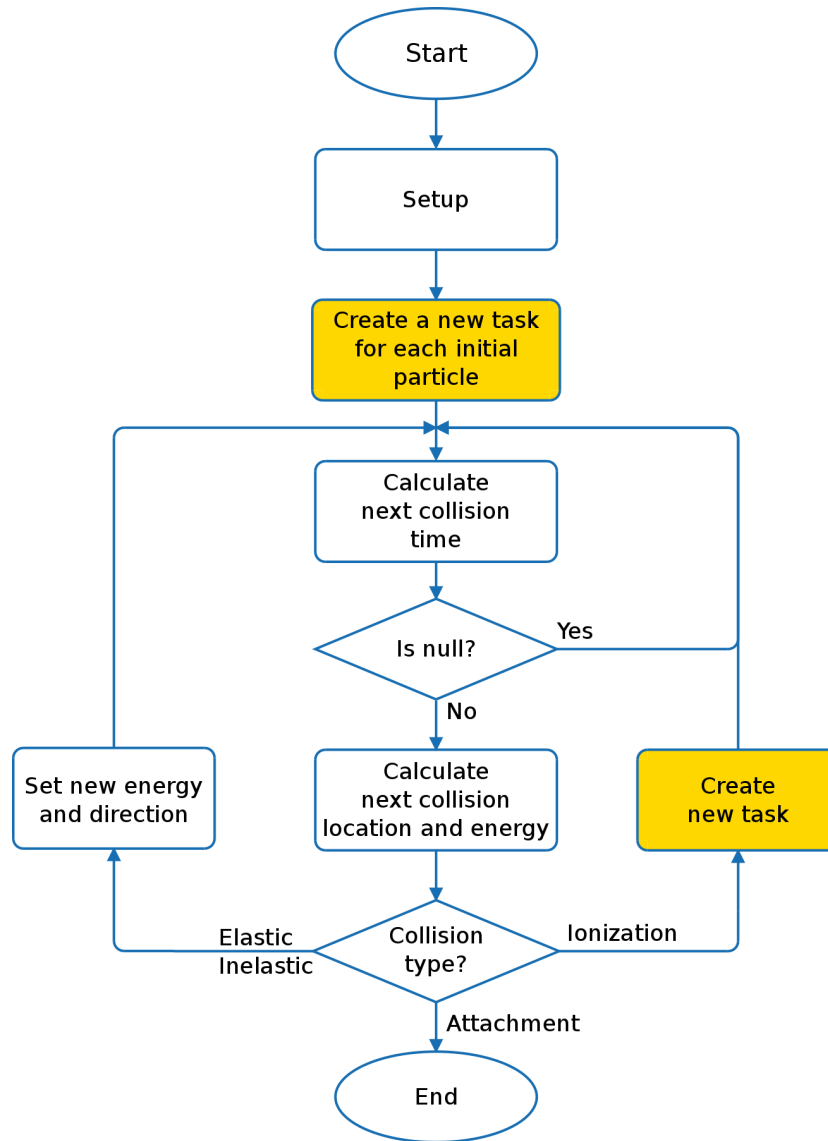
Start

Setup

Create a new task for each initial particle

Calculate next collision time

Is null?

Yes

No

Set new energy and direction

Calculate next collision location and energy

Create new task

Elastic
Inelastic

Collision type?

Ionization

Attachment

End